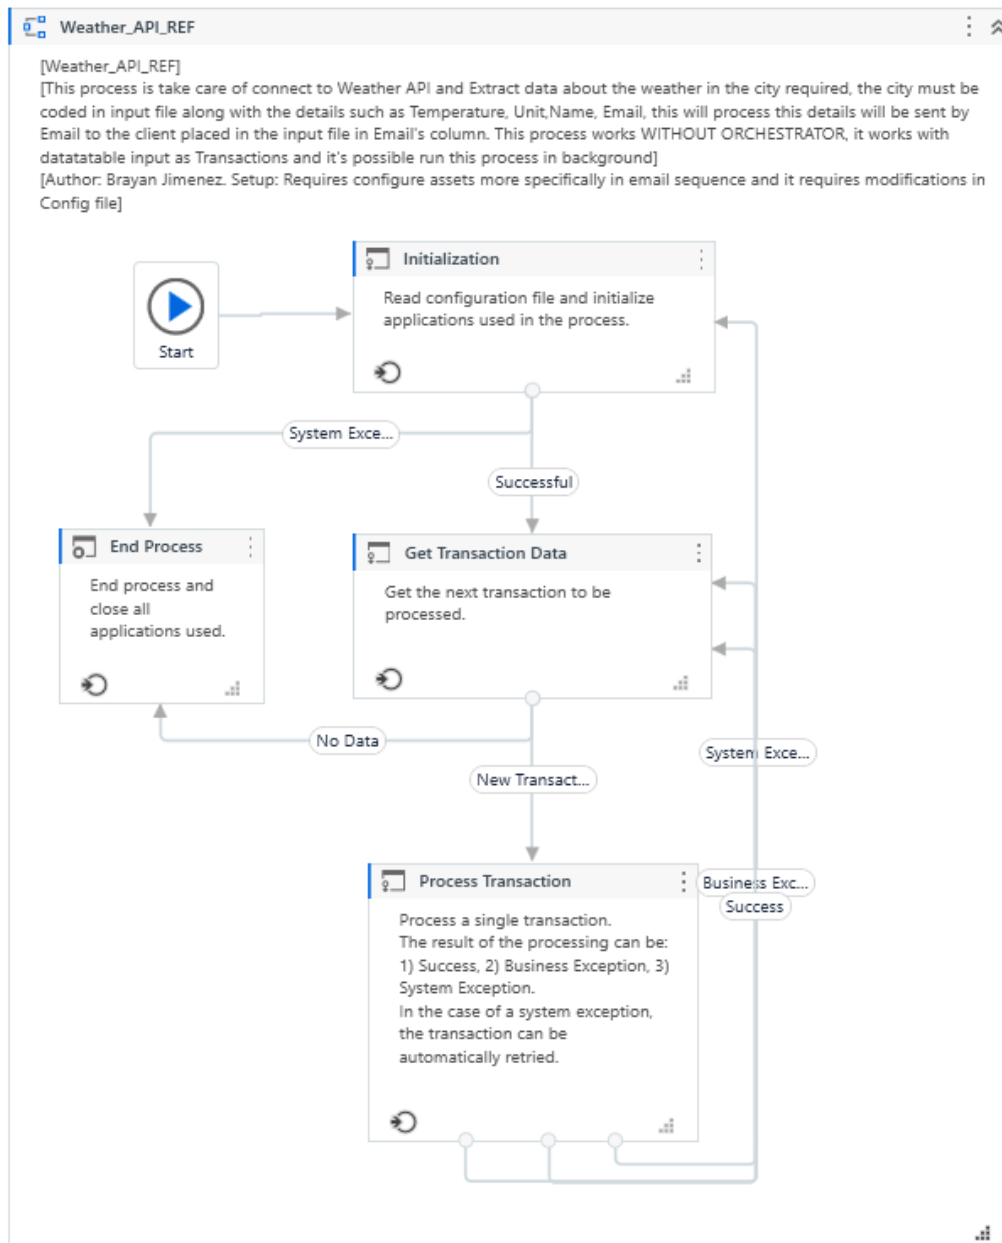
Weather_API_REF

[Weather_API_REF]
[This process is take care of connect to Weather API and Extract data about the weather in the city required, the city must be coded in input file along with the details such as Temperature, Unit,Name, Email, this will process this details will be sent by Email to the client placed in the input file in Email's column. This process works WITHOUT ORCHESTRATOR, it works with datatatable input as Transactions and it's possible run this process in background]
[Author: Brayan Jimenez. Setup: Requires configure assets more specifically in email sequence and it requires modifications in Config file]

Start

Initialization

Read configuration file and initialize applications used in the process.

System Exce...

Successful

End Process

End process and close all applications used.

Get Transaction Data

Get the next transaction to be processed.

No Data

New Transact...

System Exce...

Process Transaction

Process a single transaction.
The result of the processing can be:
1) Success, 2) Business Exception, 3) System Exception.
In the case of a system exception, the transaction can be automatically retried.

Business Exc...

Success